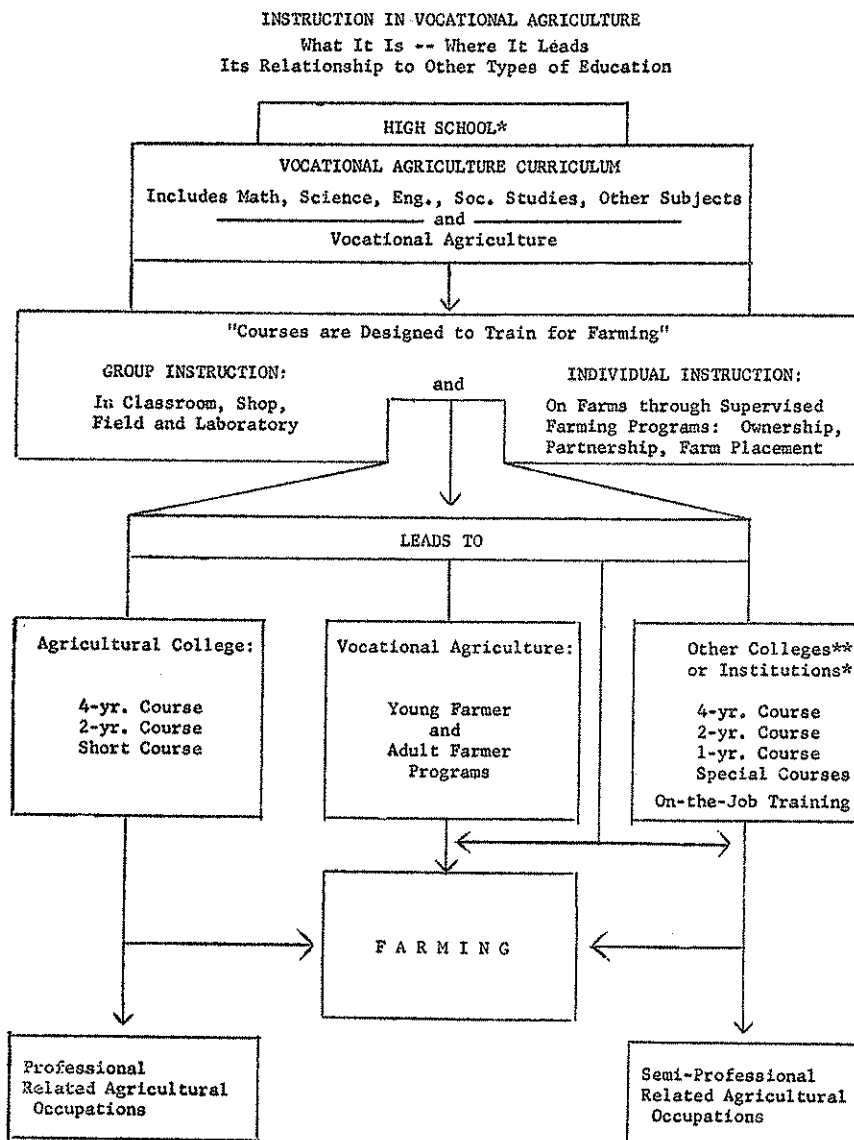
INSTRUCTION IN VOCATIONAL AGRICULTURE
What It Is -- Where It Leads
Its Relationship to Other Types of Education

HIGH SCHOOL*

VOCATIONAL AGRICULTURE CURRICULUM
Includes Math, Science, Eng., Soc. Studies, Other Subjects
and
Vocational Agriculture

"Courses are Designed to Train for Farming"

GROUP INSTRUCTION:
In Classroom, Shop, Field and Laboratory

and

INDIVIDUAL INSTRUCTION:
On Farms through Supervised Farming Programs: Ownership, Partnership, Farm Placement

LEADS TO

Agricultural College:
4-yr. Course
2-yr. Course
Short Course

Vocational Agriculture:
Young Farmer
and
Adult Farmer
Programs

Other Colleges**
or Institutions*
4-yr. Course
2-yr. Course
1-yr. Course
Special Courses
On-the-Job Training

F A R M I N G

Professional
Related Agricultural
Occupations

Semi-Professional
Related Agricultural
Occupations